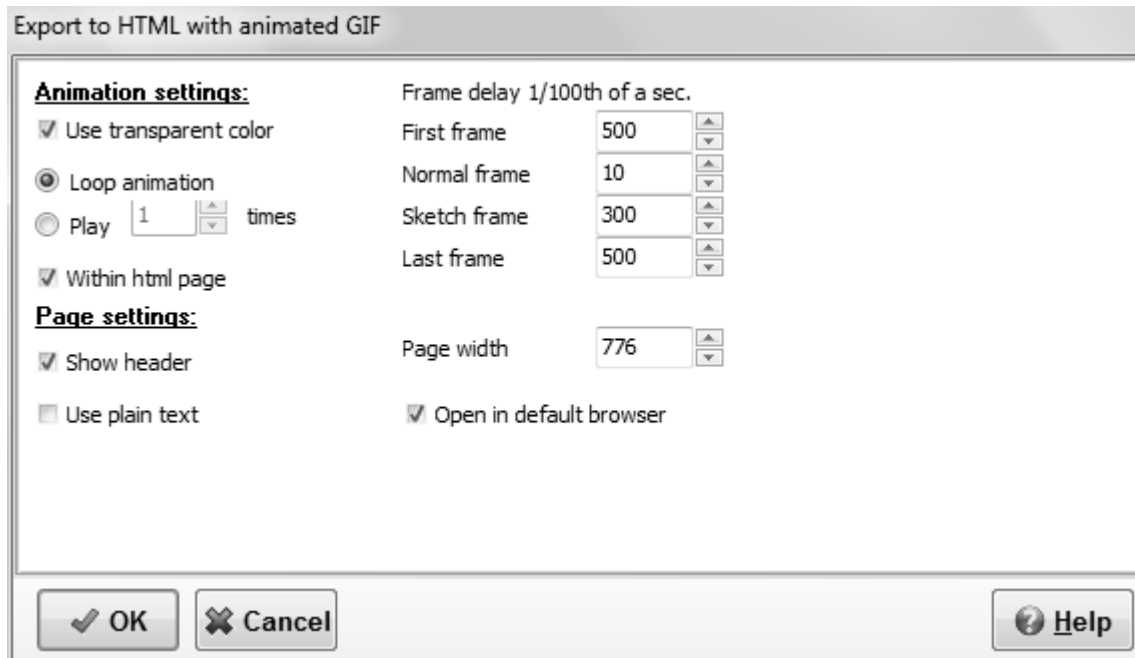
Export to HTML with animated GIF

Animation settings:

Use transparent color

Loop animation

Play 1 times

Within html page

Page settings:

Show header

Use plain text

Frame delay 1/100th of a sec.

First frame 500

Normal frame 10

Sketch frame 300

Last frame 500

Page width 776

Open in default browser

OK

Cancel

Help